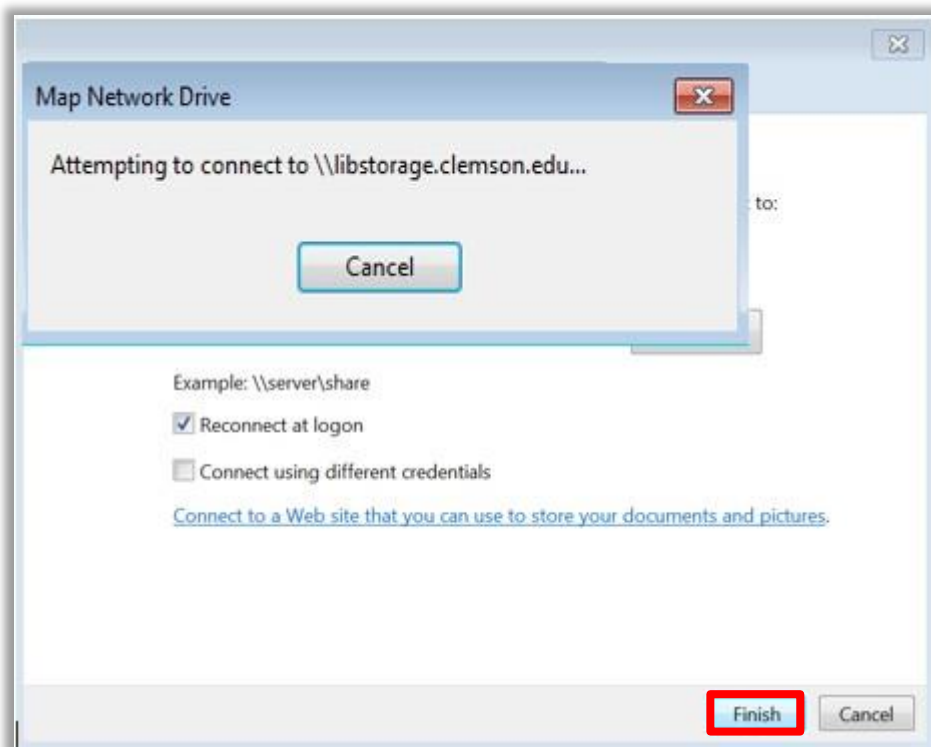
Map Network Drive

Attempting to connect to \\libstorage.clemson.edu...

Cancel

to:

Example: \\server\share

Reconnect at logon

Connect using different credentials

Connect to a Web site that you can use to store your documents and pictures.

Finish

Cancel